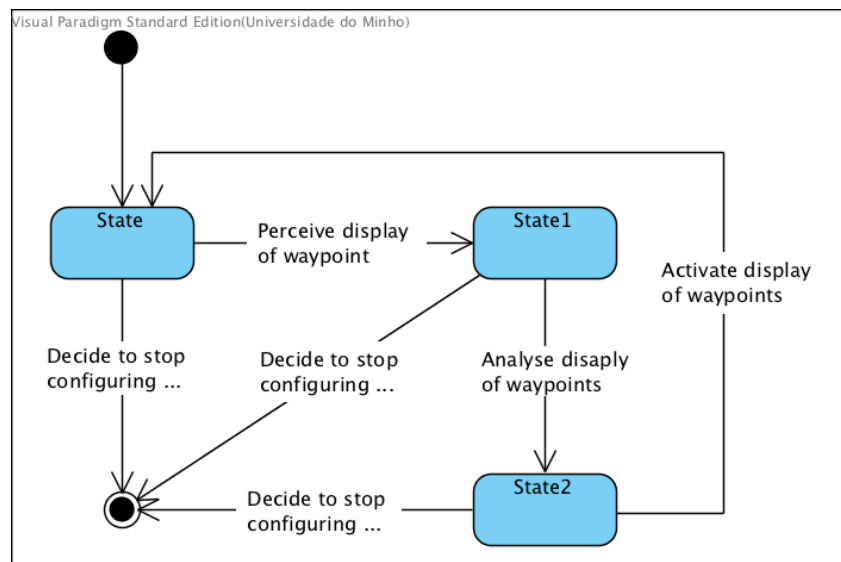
Visual Paradigm Standard Edition(Universidade do Minho)

State

Perceive display of waypoint

State1

Activate display of waypoints

Decide to stop configuring ...

Decide to stop configuring ...

Analyse disaply of waypoints

State2

Decide to stop configuring ...